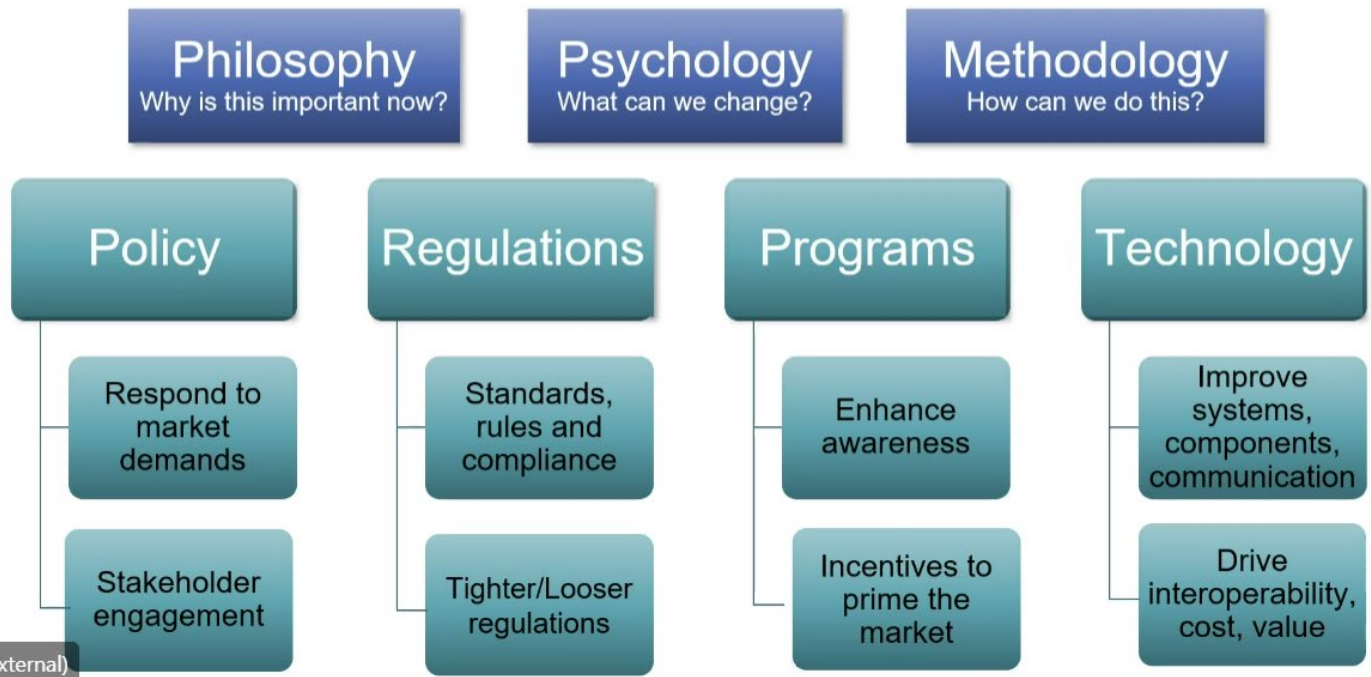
Philosophy
Why is this important now?

Psychology
What can we change?

Methodology
How can we do this?

Policy

Respond to market demands

Stakeholder engagement

Regulations

Standards, rules and compliance

Tighter/Looser regulations

Programs

Enhance awareness

Incentives to prime the market

Technology

Improve systems, components, communication

Drive interoperability, cost, value

xternal)